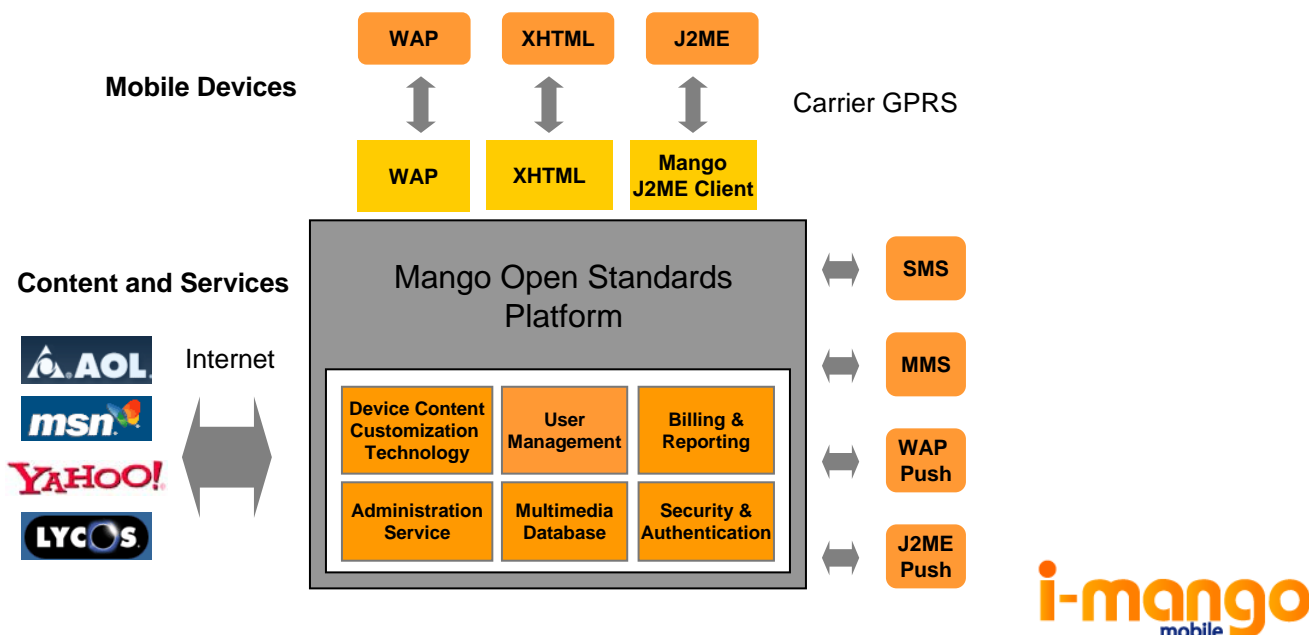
WAP
XHTML
J2ME

Mobile Devices

Carrier GPRS

WAP
XHTML
Mango J2ME Client

Content and Services

Mango Open Standards Platform

SMS

AOL
msn
YAHOO!
LYCOS

Internet

MMS

Device Content Customization Technology
User Management
Billing & Reporting
Administration Service
Multimedia Database
Security & Authentication

WAP Push

J2ME Push

i-mango
mobile